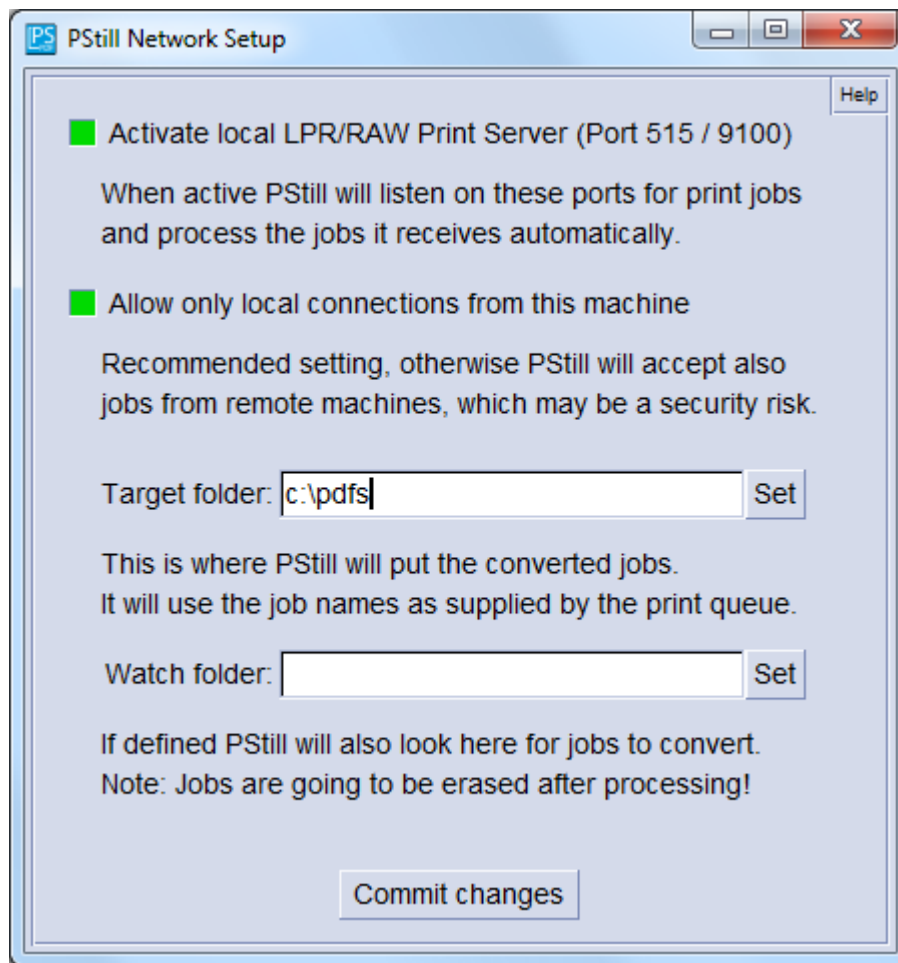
PS PStill Network Setup

Help

Activate local LPR/RAW Print Server (Port 515 / 9100)

When active PStill will listen on these ports for print jobs and process the jobs it receives automatically.

Allow only local connections from this machine

Recommended setting, otherwise PStill will accept also jobs from remote machines, which may be a security risk.

Target folder: c:\pdfs Set

This is where PStill will put the converted jobs.
It will use the job names as supplied by the print queue.

Watch folder: Set

If defined PStill will also look here for jobs to convert.
Note: Jobs are going to be erased after processing!

Commit changes